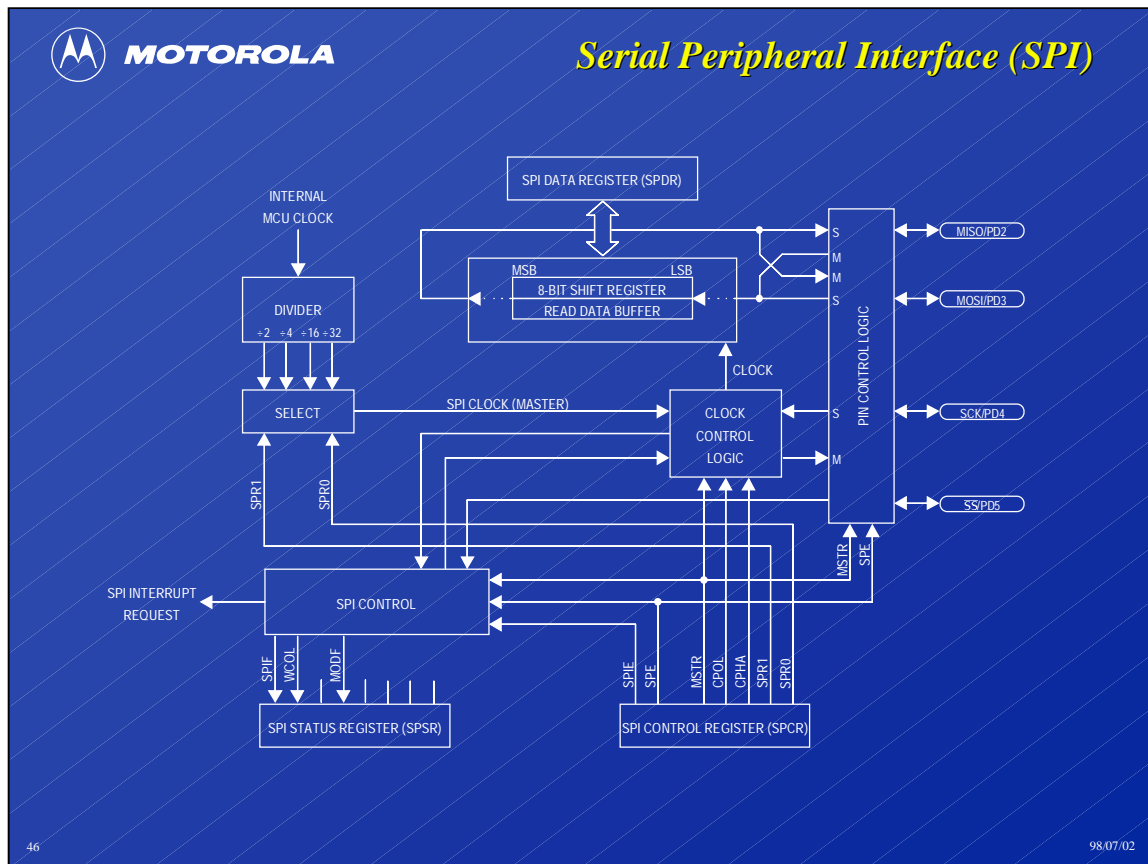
MOTOROLA

Serial Peripheral Interface (SPI)

SPI DATA REGISTER (SPDR)

INTERNAL MCU CLOCK

MSB LSB

8-BIT SHIFT REGISTER

READ DATA BUFFER

DIVIDER

÷2 ÷4 ÷16 ÷32

SELECT

SPI CLOCK (MASTER)

CLOCK

CLOCK CONTROL LOGIC

S M M S

PIN CONTROL LOGIC

S M

MISO/PD2

MOSI/PD3

SCK/PD4

SS/PD5

SPR1 SPR0

MSTR SPE

SPI INTERRUPT REQUEST

SPI CONTROL

SPIF WCOL MODF

SPIE SPE MSTR CPOL CPHA SPR1 SPR0

SPI STATUS REGISTER (SPSR)

SPI CONTROL REGISTER (SPCR)

46

98/07/02